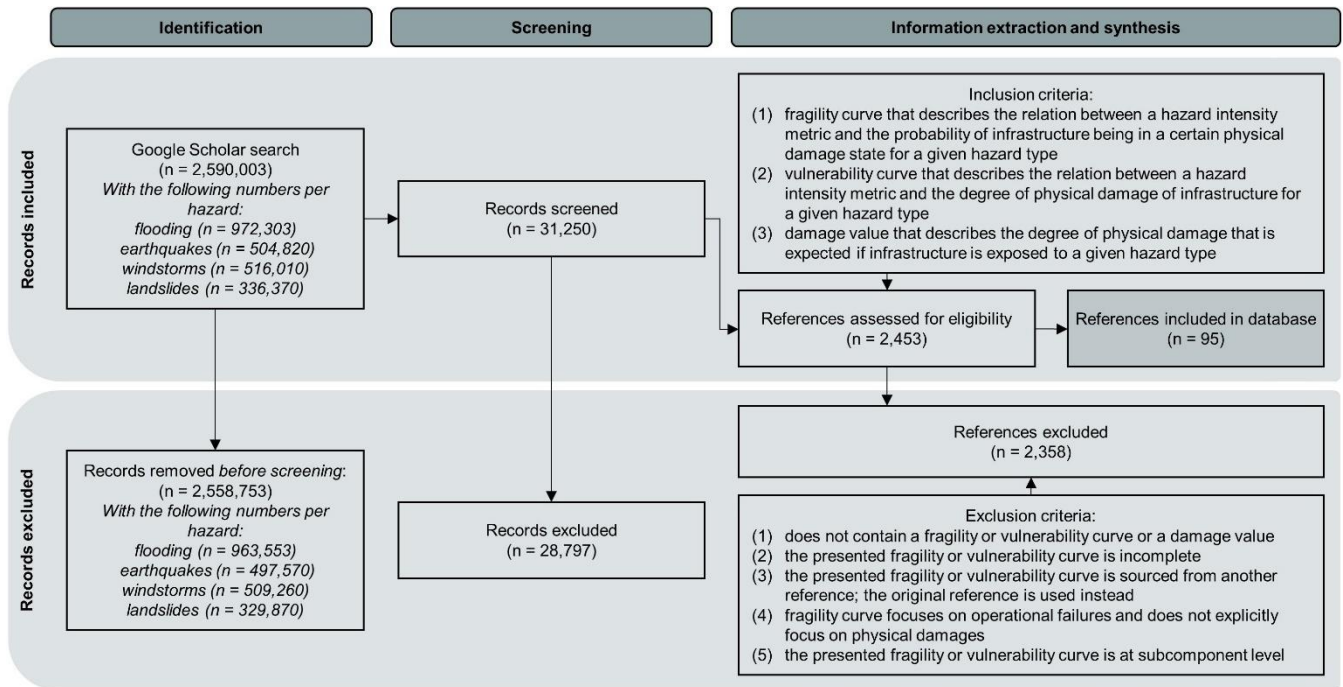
Identification

Screening

Information extraction and synthesis

Records included

Google Scholar search
(n = 2,590,003)
With the following numbers per hazard:
flooding (n = 972,303)
earthquakes (n = 504,820)
windstorms (n = 516,010)
landslides (n = 336,370)

Records screened
(n = 31,250)

Inclusion criteria:
(1) fragility curve that describes the relation between a hazard intensity metric and the probability of infrastructure being in a certain physical damage state for a given hazard type
(2) vulnerability curve that describes the relation between a hazard intensity metric and the degree of physical damage of infrastructure for a given hazard type
(3) damage value that describes the degree of physical damage that is expected if infrastructure is exposed to a given hazard type

References assessed for eligibility
(n = 2,453)

References included in database
(n = 95)

Records excluded

Records removed before screening:
(n = 2,558,753)
With the following numbers per hazard:
flooding (n = 963,553)
earthquakes (n = 497,570)
windstorms (n = 509,260)
landslides (n = 329,870)

Records excluded
(n = 28,797)

References excluded
(n = 2,358)

Exclusion criteria:
(1) does not contain a fragility or vulnerability curve or a damage value
(2) the presented fragility or vulnerability curve is incomplete
(3) the presented fragility or vulnerability curve is sourced from another reference; the original reference is used instead
(4) fragility curve focuses on operational failures and does not explicitly focus on physical damages
(5) the presented fragility or vulnerability curve is at subcomponent level